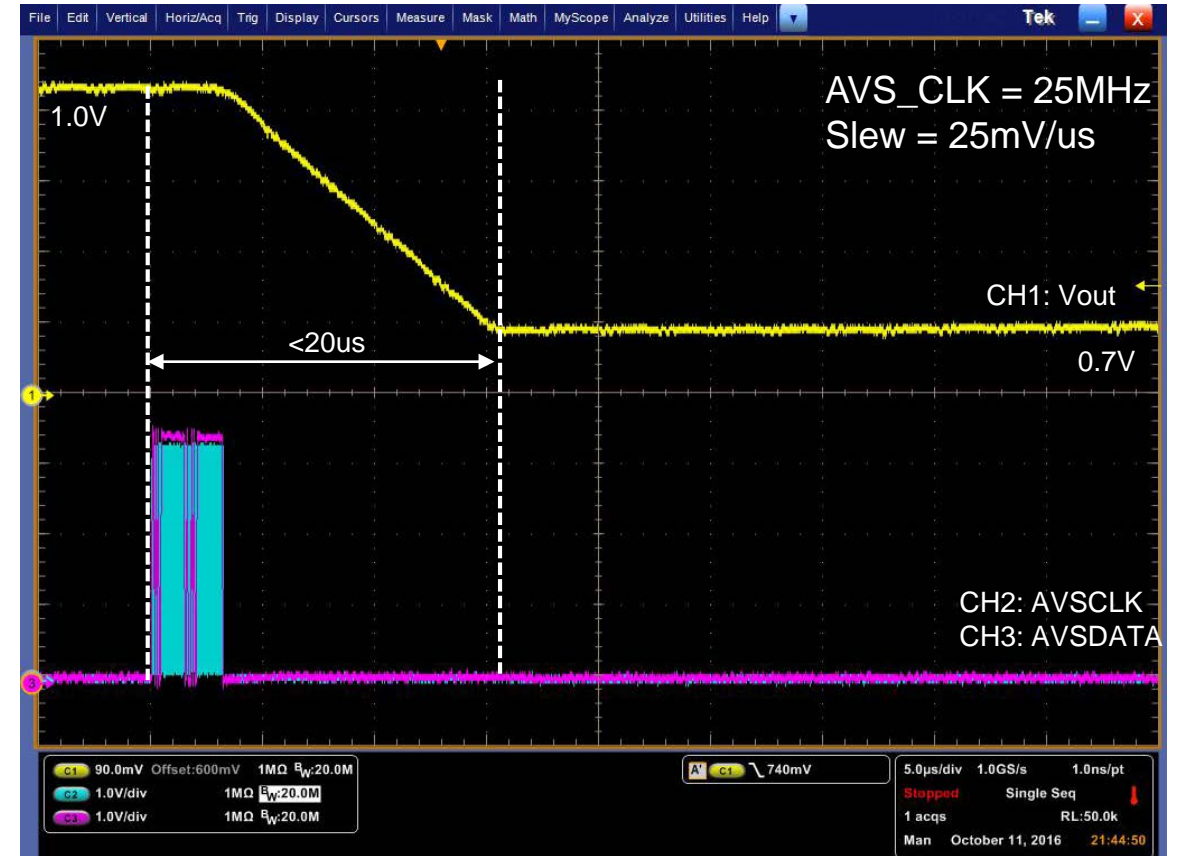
File Edit Vertical Horiz/Acq Trig Display Cursors Measure Mask Math MyScope Analyze Utilities Help

Tek

AVS_CLK = 25MHz
Slew = 25mV/us

1.0V

<20us

CH1: Vout

0.7V

1

CH2: AVSCLK
CH3: AVSDATA

3

C1 90.0mV Offset:600mV 1MΩ $B_W$:20.0M
C2 1.0V/div 1MΩ $B_W$:20.0M
C3 1.0V/div 1MΩ $B_W$:20.0M

A' C1 ╲ 740mV

5.0µs/div 1.0GS/s 1.0ns/pt
Stopped Single Seq
1 acqs RL:50.0k
Man October 11, 2016 21:44:50